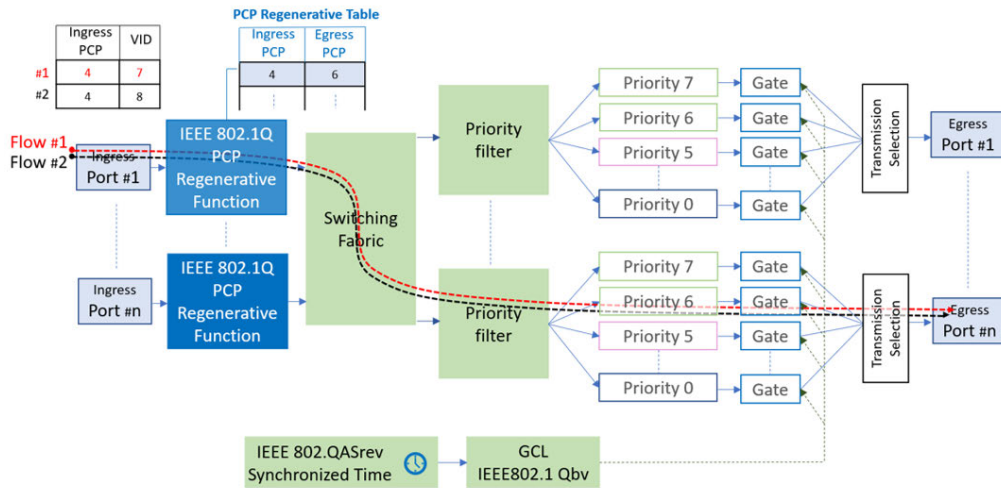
|  | Ingress PCP | VID |
|---|---|---|
| #1 | 4 | 7 |
| #2 | 4 | 8 |

PCP Regenerative Table

| Ingress PCP | Egress PCP |
|---|---|
| 4 | 6 |
| ⋮ | ⋮ |

Flow #1
Flow #2

Ingress Port #1

IEEE 802.1Q PCP Regenerative Function

Ingress Port #n

IEEE 802.1Q PCP Regenerative Function

Switching Fabric

Priority filter

Priority filter

Priority 7
Priority 6
Priority 5
Priority 0

Gate
Gate
Gate
Gate

Priority 7
Priority 6
Priority 5
Priority 0

Gate
Gate
Gate
Gate

Transmission Selection

Transmission Selection

Egress Port #1

Egress Port #n

IEEE 802.QASrev Synchronized Time

GCL IEEE802.1 Qbv